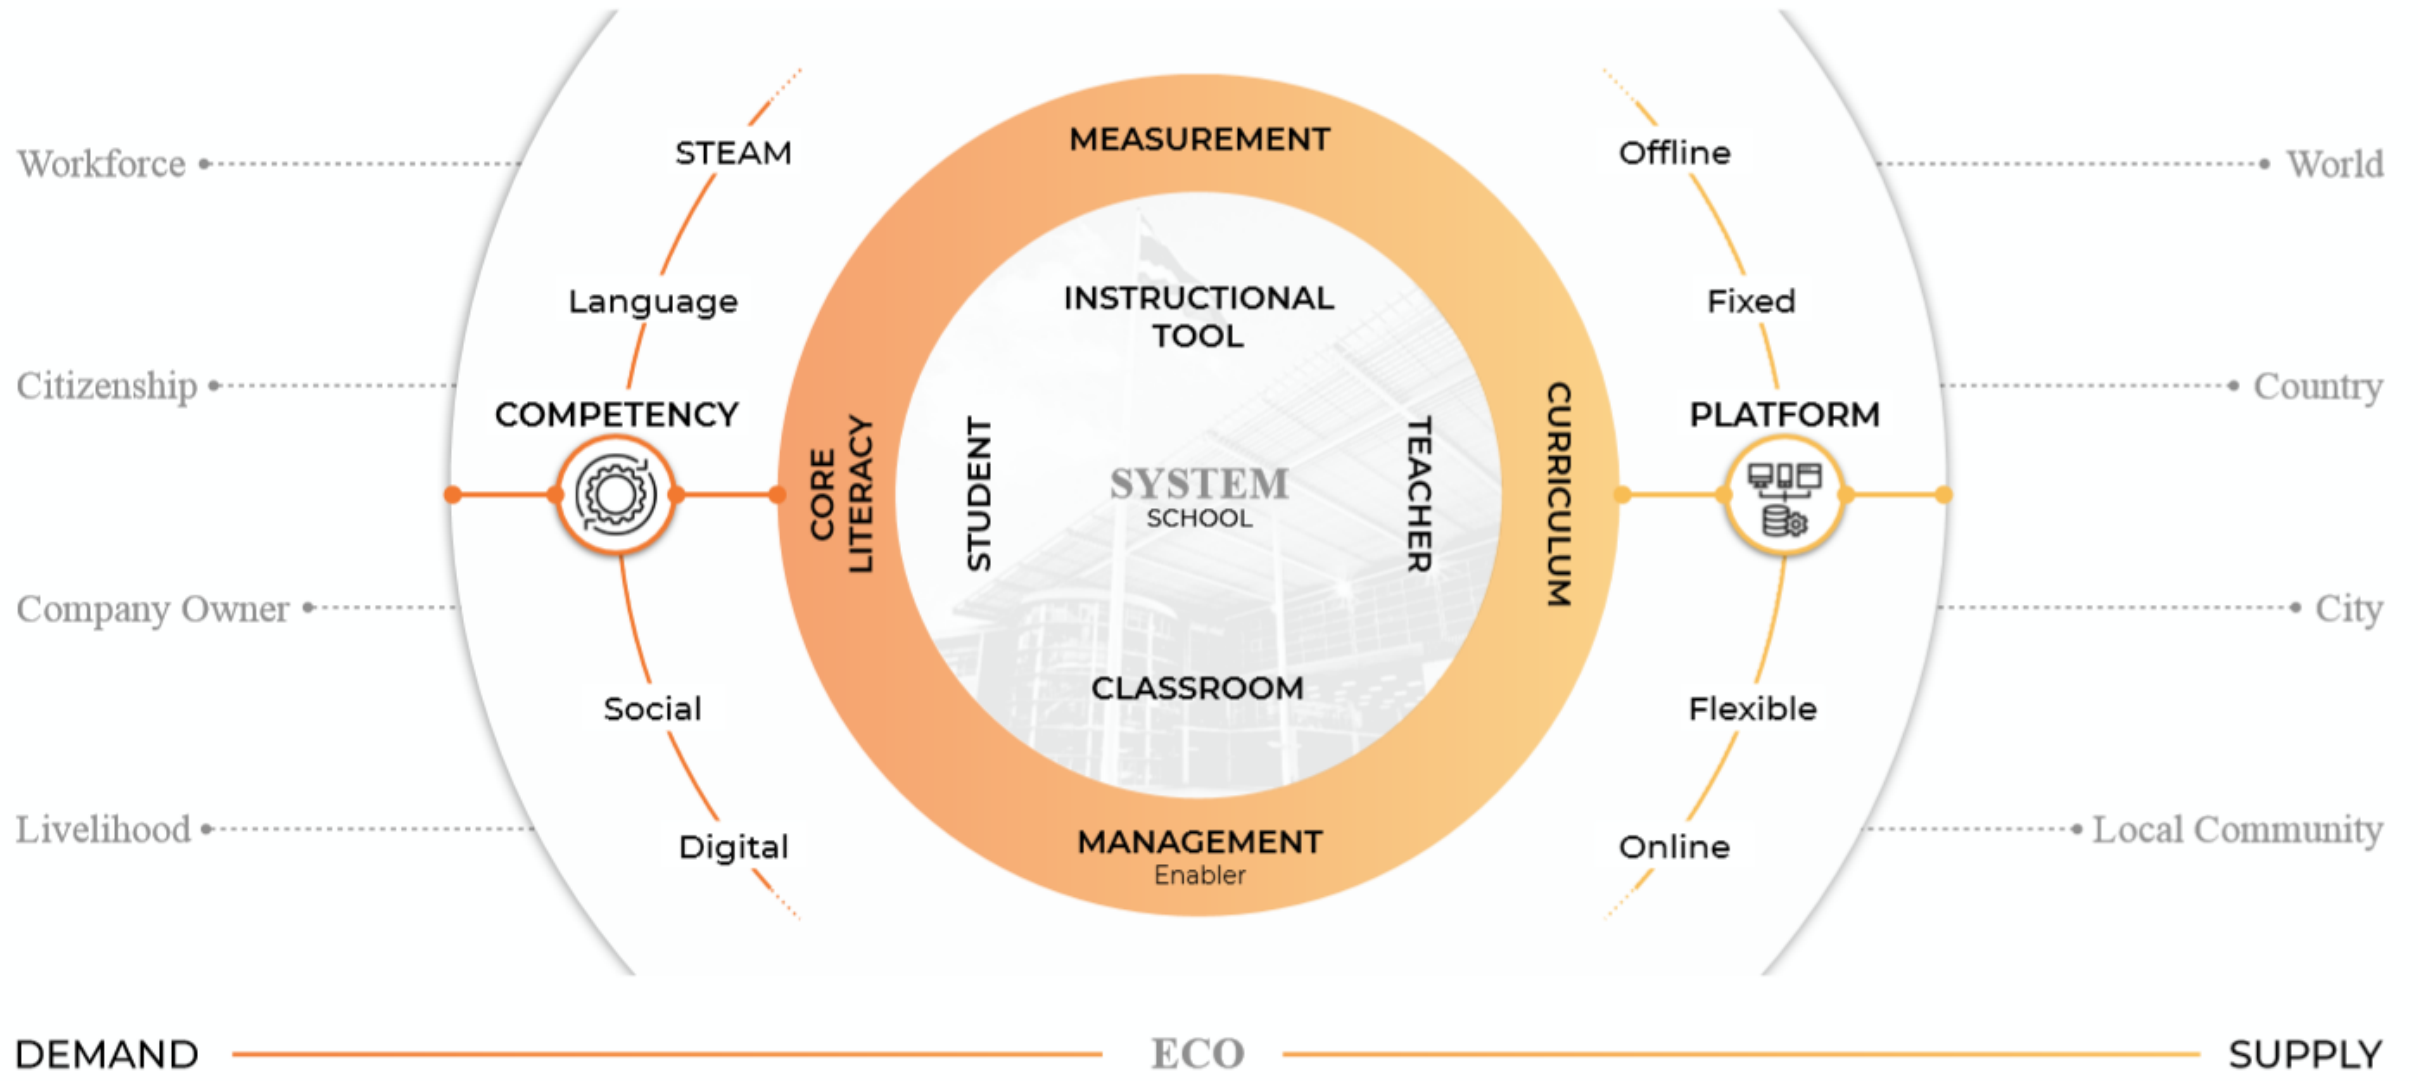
Workforce

Citizenship

Company Owner

Livelihood

STEAM

Language

COMPETENCY

Social

Digital

MEASUREMENT

INSTRUCTIONAL TOOL

CORE LITERACY

STUDENT

SYSTEM
SCHOOL

TEACHER

CURRICULUM

CLASSROOM

MANAGEMENT
Enabler

Offline

Fixed

PLATFORM

Flexible

Online

World

Country

City

Local Community

DEMAND

ECO

SUPPLY